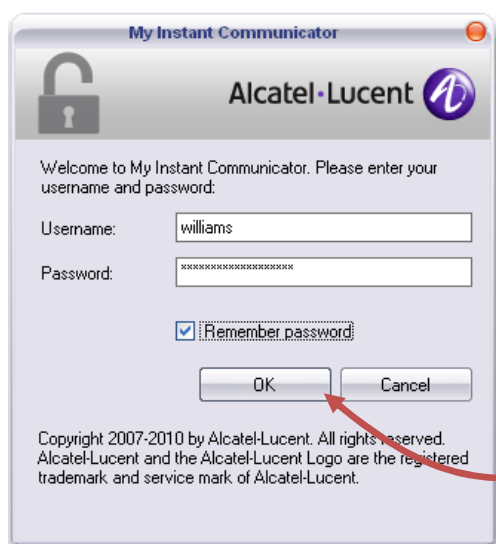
My Instant Communicator

Alcatel·Lucent

Welcome to My Instant Communicator. Please enter your username and password:

Username: williams

Password: ********************

Remember password

OK

Cancel

Copyright 2007-2010 by Alcatel-Lucent. All rights reserved. Alcatel-Lucent and the Alcatel-Lucent Logo are the registered trademark and service mark of Alcatel-Lucent.